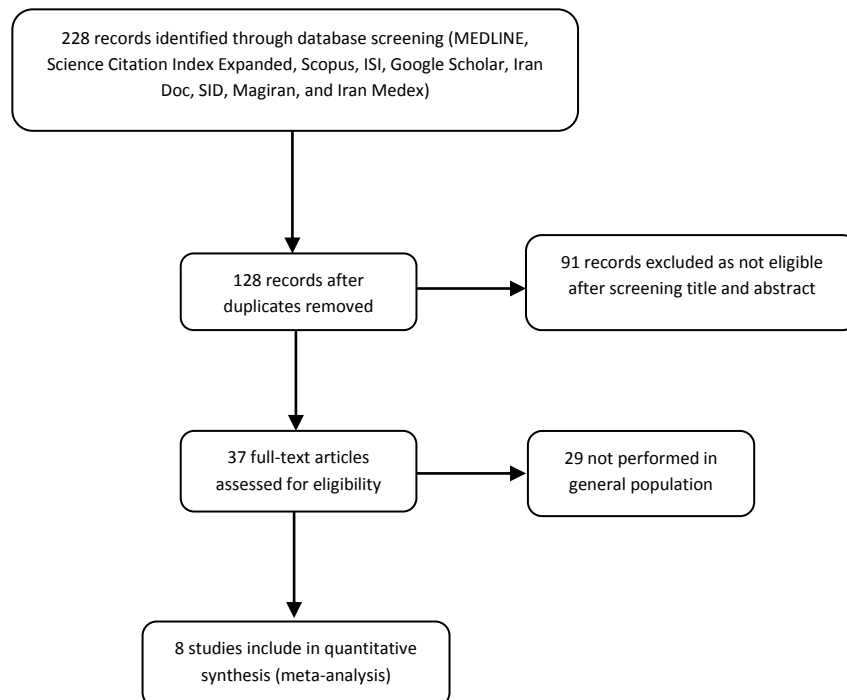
228 records identified through database screening (MEDLINE, Science Citation Index Expanded, Scopus, ISI, Google Scholar, Iran Doc, SID, Magiran, and Iran Medex)

128 records after duplicates removed

91 records excluded as not eligible after screening title and abstract

37 full-text articles assessed for eligibility

29 not performed in general population

8 studies include in quantitative synthesis (meta-analysis)